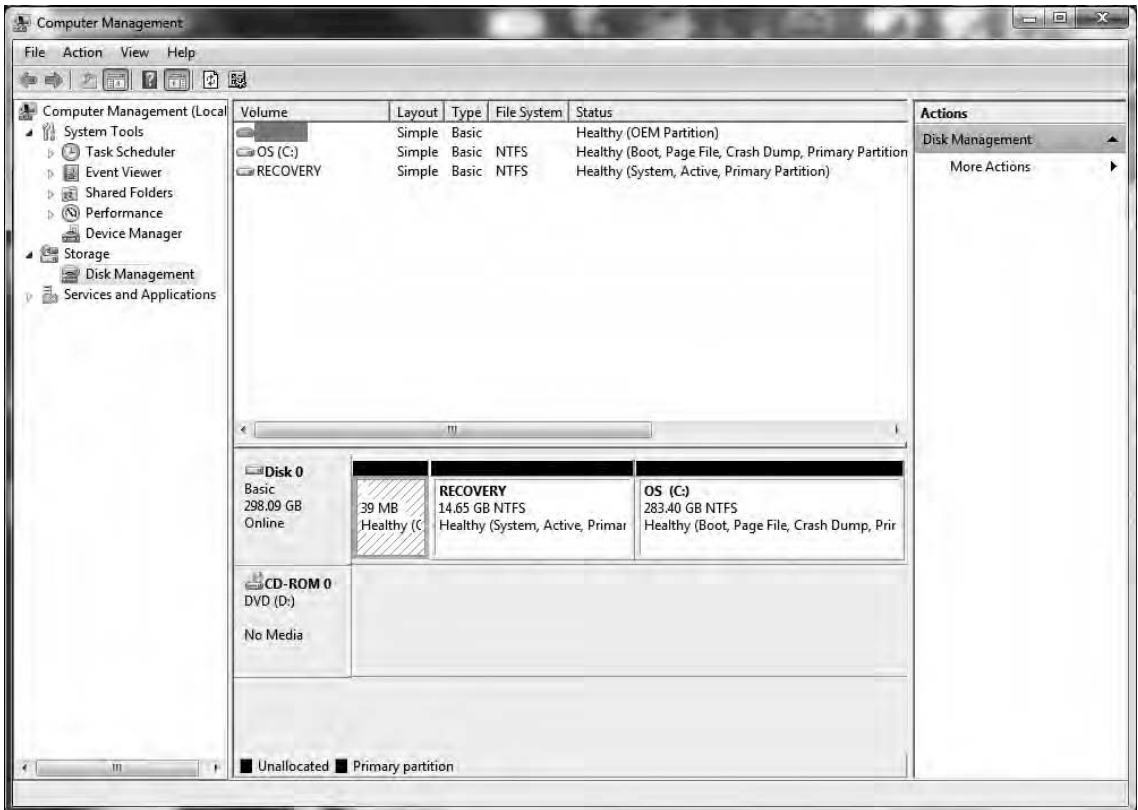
Computer Management

File Action View Help

Computer Management (Local
System Tools
Task Scheduler
Event Viewer
Shared Folders
Performance
Device Manager
Storage
Disk Management
Services and Applications

| Volume | Layout | Type | File System | Status |
|---|---|---|---|---|
| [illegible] | Simple | Basic | | Healthy (OEM Partition) |
| OS (C:) | Simple | Basic | NTFS | Healthy (Boot, Page File, Crash Dump, Primary Partition |
| RECOVERY | Simple | Basic | NTFS | Healthy (System, Active, Primary Partition) |

Disk 0
Basic
298.09 GB
Online

39 MB
Healthy (C

RECOVERY
14.65 GB NTFS
Healthy (System, Active, Primar

OS (C:)
283.40 GB NTFS
Healthy (Boot, Page File, Crash Dump, Prir

CD-ROM 0
DVD (D:)

No Media

Unallocated Primary partition

Actions
Disk Management
More Actions